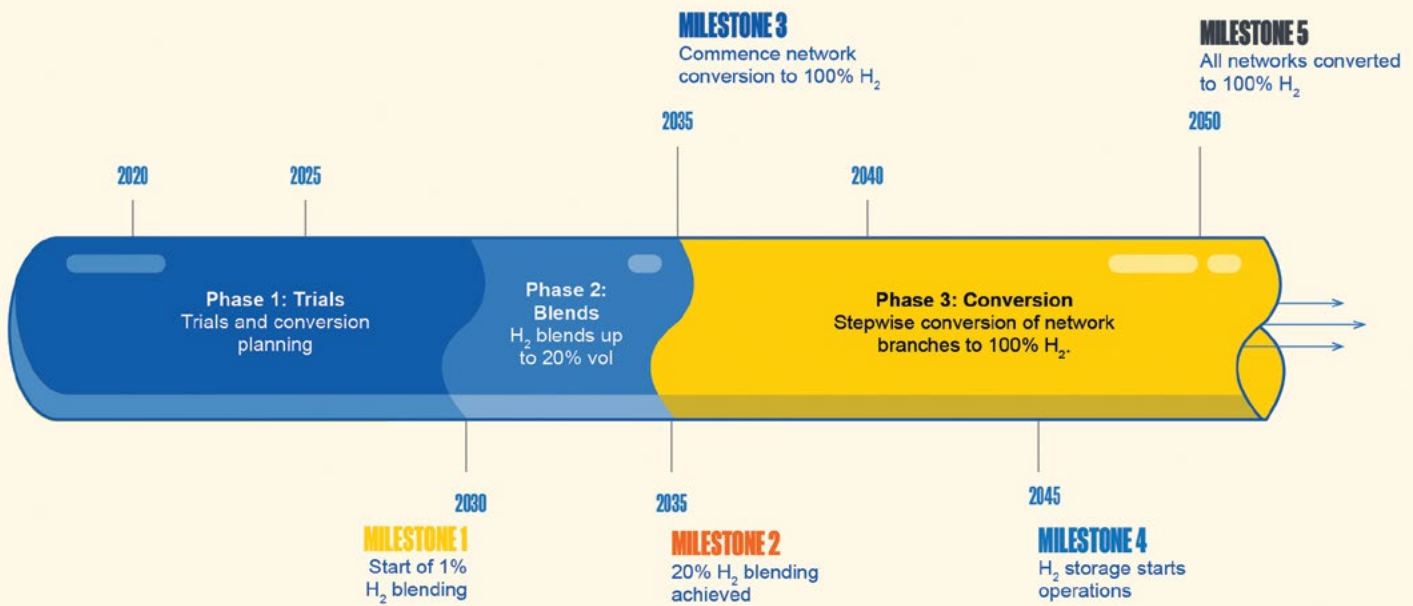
MILESTONE 3
Commence network conversion to 100% $H_2$

MILESTONE 5
All networks converted to 100% $H_2$

2035

2050

2020

2025

2040

Phase 1: Trials
Trials and conversion planning

Phase 2: Blends
$H_2$ blends up to 20% vol

Phase 3: Conversion
Stepwise conversion of network branches to 100% $H_2$.

2030

2035

2045

MILESTONE 1
Start of 1% $H_2$ blending

MILESTONE 2
20% $H_2$ blending achieved

MILESTONE 4
$H_2$ storage starts operations